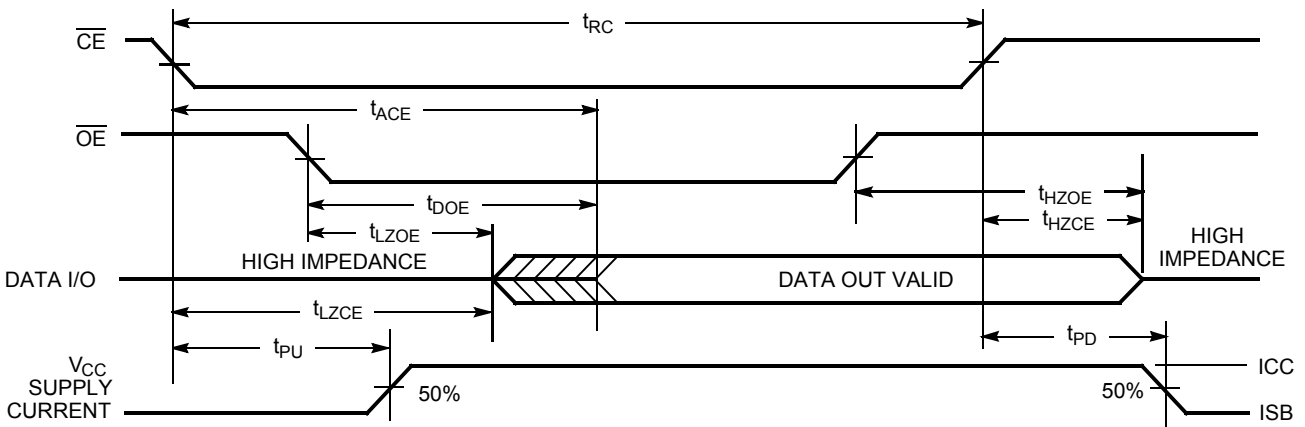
$\overline{CE}$

$t_{RC}$

$t_{ACE}$

$\overline{OE}$

$t_{HZOE}$

$t_{DOE}$

$t_{HZCE}$

$t_{LZOE}$

HIGH IMPEDANCE

HIGH IMPEDANCE

DATA I/O

DATA OUT VALID

$t_{LZCE}$

$t_{PD}$

$t_{PU}$

$V_{CC}$ SUPPLY CURRENT

50%

50%

ICC

ISB